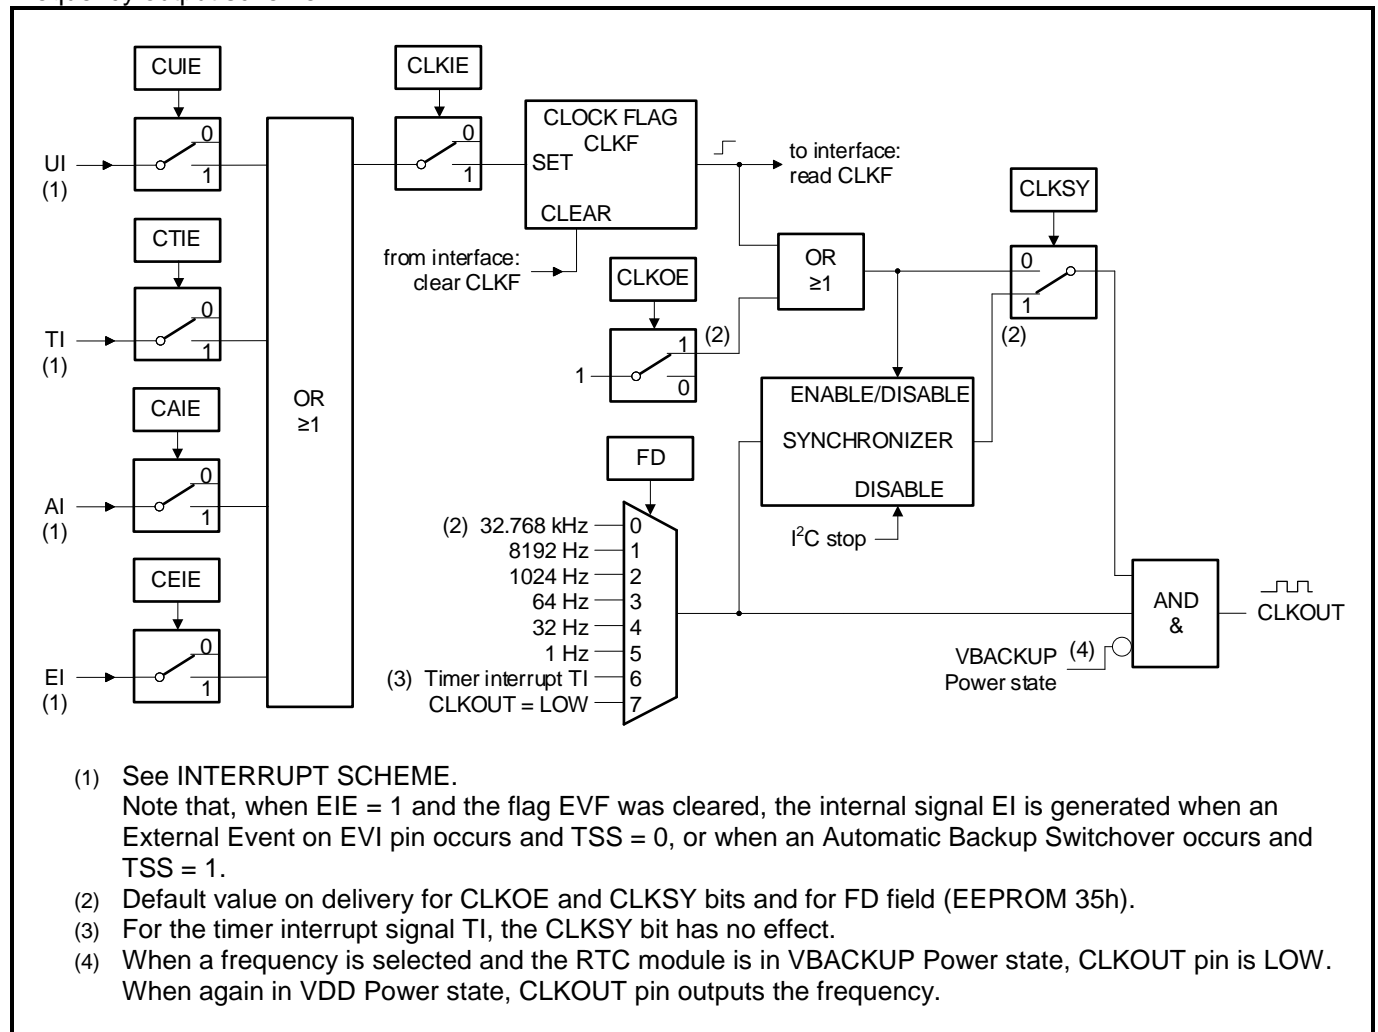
CUIE

0

UI

(1)

1

CTIE

0

TI

(1)

1

CAIE

0

AI

(1)

1

CEIE

0

EI

(1)

1

OR
≥1

CLKIE

0

1

CLOCK FLAG
CLKF
SET

CLEAR

from interface:
clear CLKF

to interface:
read CLKF

CLKOE

1

(2)

1

0

OR
≥1

CLKSY

0

1

(2)

ENABLE/DISABLE

SYNCHRONIZER

DISABLE

$I^2C$ stop

FD

(2) 32.768 kHz 0
8192 Hz 1
1024 Hz 2
64 Hz 3
32 Hz 4
1 Hz 5
(3) Timer interrupt TI 6
CLKOUT = LOW 7

AND
&

CLKOUT

VBACKUP (4)
Power state

(1) See INTERRUPT SCHEME.
Note that, when EIE = 1 and the flag EVF was cleared, the internal signal EI is generated when an External Event on EVI pin occurs and TSS = 0, or when an Automatic Backup Switchover occurs and TSS = 1.
(2) Default value on delivery for CLKOE and CLKSY bits and for FD field (EEPROM 35h).
(3) For the timer interrupt signal TI, the CLKSY bit has no effect.
(4) When a frequency is selected and the RTC module is in VBACKUP Power state, CLKOUT pin is LOW. When again in VDD Power state, CLKOUT pin outputs the frequency.